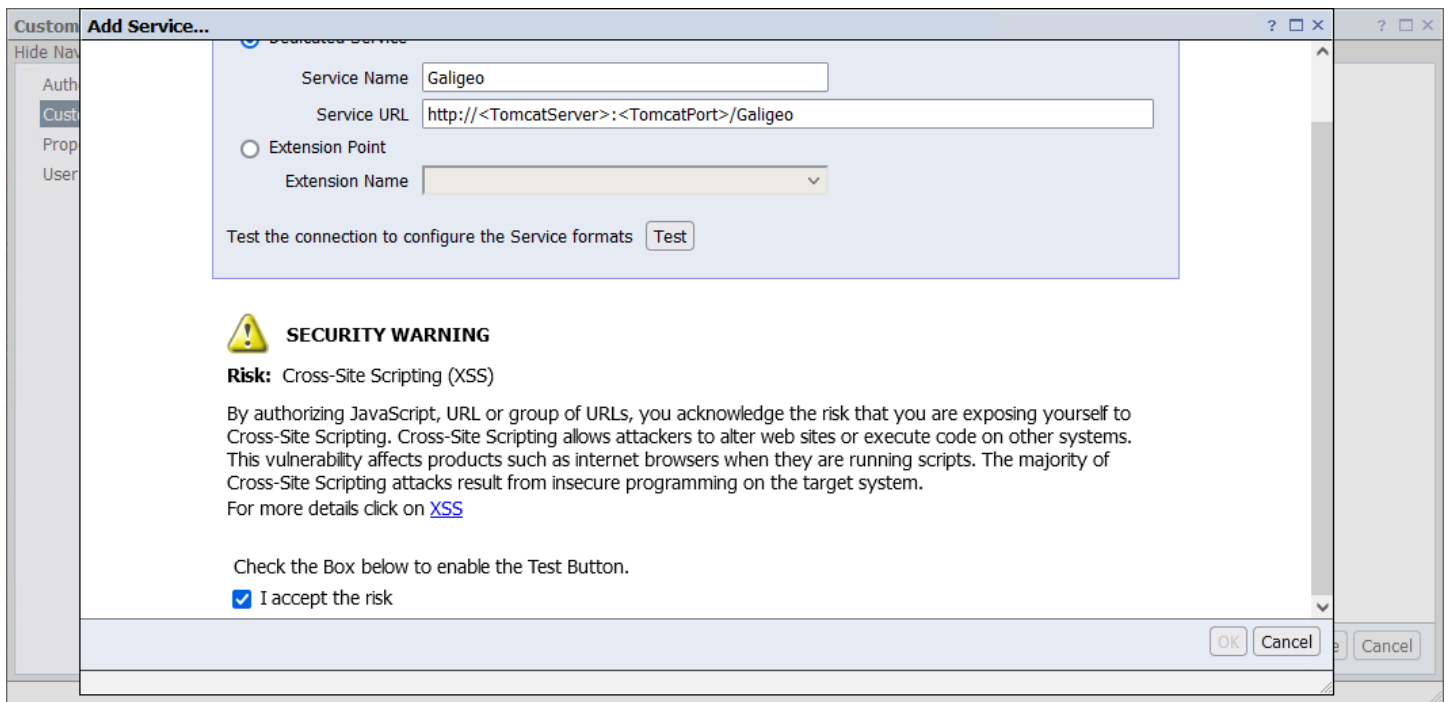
Custom
Add Service...
? □ ×
? □ ×
Hide Nav
Auth
Custo
Prop
User
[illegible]
Service Name Galigeo
Service URL http://<TomcatServer>:<TomcatPort>/Galigeo
Extension Point
Extension Name
Test the connection to configure the Service formats Test

SECURITY WARNING
Risk: Cross-Site Scripting (XSS)
By authorizing JavaScript, URL or group of URLs, you acknowledge the risk that you are exposing yourself to Cross-Site Scripting. Cross-Site Scripting allows attackers to alter web sites or execute code on other systems. This vulnerability affects products such as internet browsers when they are running scripts. The majority of Cross-Site Scripting attacks result from insecure programming on the target system.
For more details click on XSS

Check the Box below to enable the Test Button.
I accept the risk

OK Cancel
Cancel